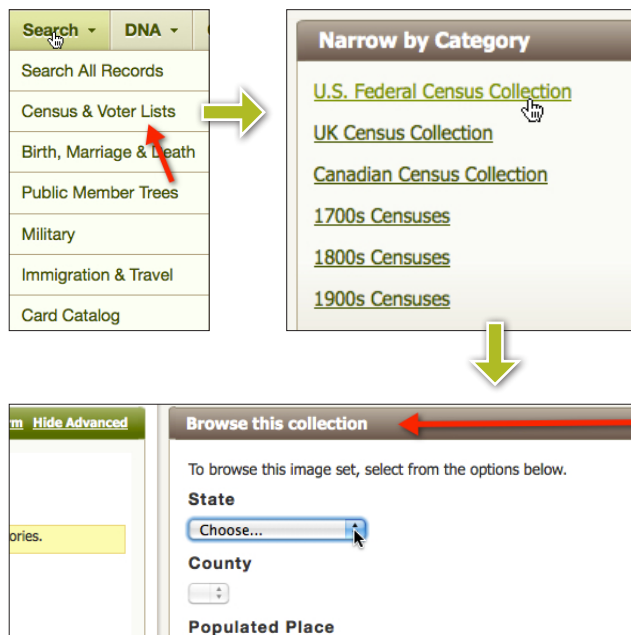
Search ▾ DNA ▾

Search All Records

Census & Voter Lists

Birth, Marriage & Death

Public Member Trees

Military

Immigration & Travel

Card Catalog

Narrow by Category

U.S. Federal Census Collection

UK Census Collection

Canadian Census Collection

1700s Censuses

1800s Censuses

1900s Censuses

rm Hide Advanced

ories.

Browse this collection

To browse this image set, select from the options below.

State

Choose...

County

Populated Place